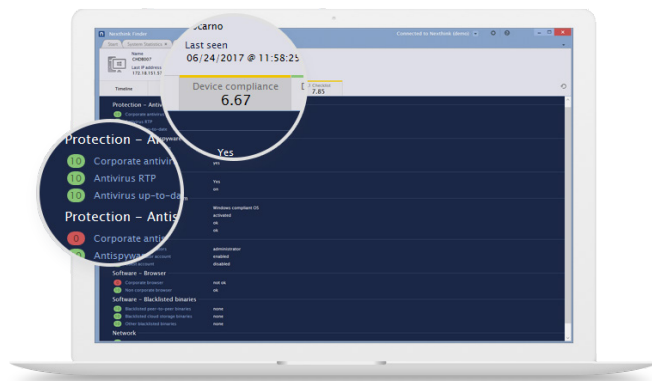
Nexthink Finder
Start
Systems Statistics ×
Connected to Nexthink (demo)
Name
CHE8007
Last IP address
172.18.151.57
Timeline
Protection – Antivirus
Corporate antivirus
Antivirus RTP
Antivirus up-to-date
Yes
yes
Yes
on
Windows compliant OS
activated
ok
ok
administrator
enabled
disabled
Software – Browser
Corporate browser
Non corporate browser
not ok
ok
Software – Blacklisted binaries
Blacklisted peer-to-peer binaries
Blacklisted cloud storage binaries
Other blacklisted binaries
none
none
none
Network
3 Execution
7.85

carno
Last seen
06/24/2017 @ 11:58:25
Device compliance
6.67
D

Protection – Antivirus
10 Corporate antivir
10 Antivirus RTP
10 Antivirus up-to-da
Protection – Antis
0 Corporate antis
Antispywa
Yes